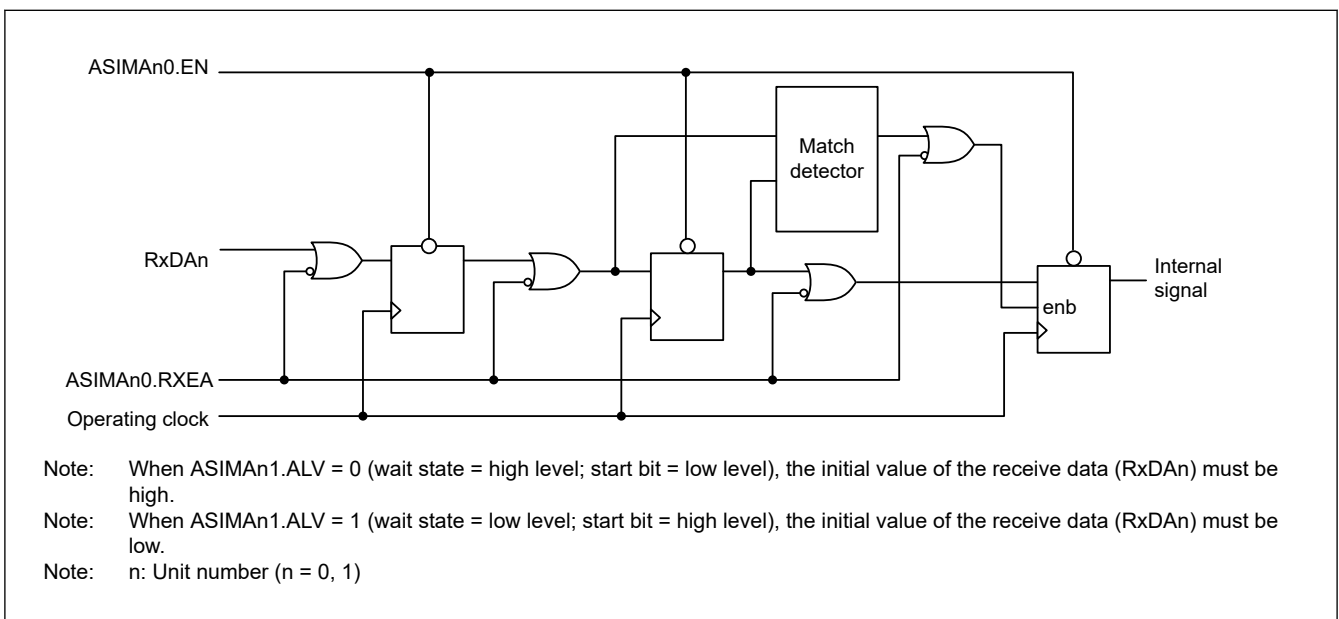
ASIMAn0.EN

Match detector

RxDAn

Internal signal

enb

ASIMAn0.RXEA

Operating clock

Note: When ASIMAn1.ALV = 0 (wait state = high level; start bit = low level), the initial value of the receive data (RxDAn) must be high.

Note: When ASIMAn1.ALV = 1 (wait state = low level; start bit = high level), the initial value of the receive data (RxDAn) must be low.

Note: n: Unit number (n = 0, 1)